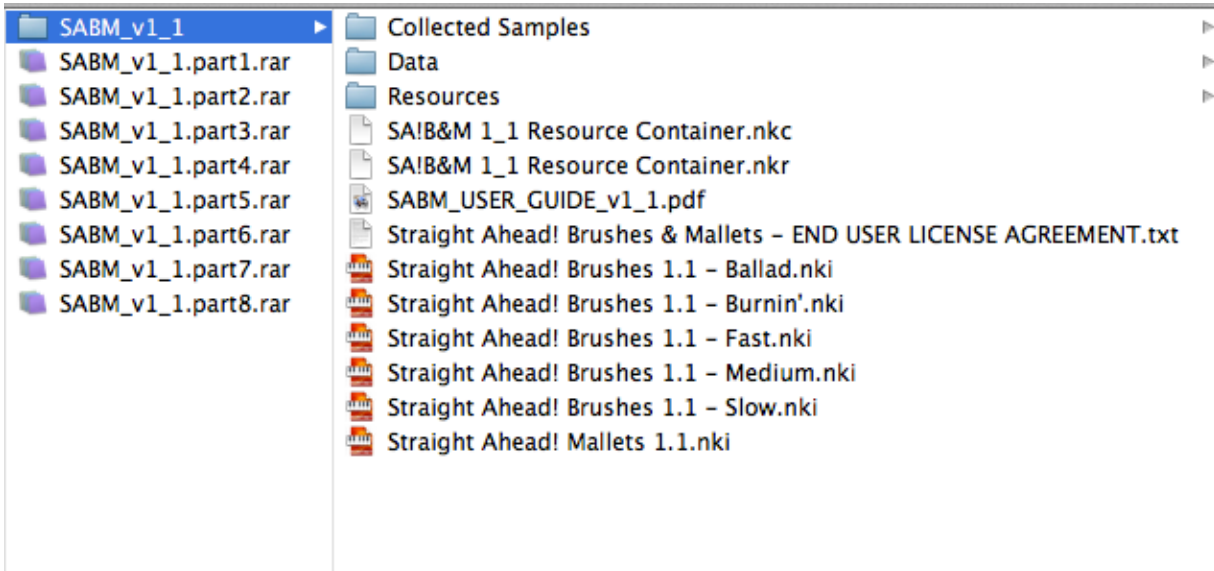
SABM_v1_1
SABM_v1_1.part1.rar
SABM_v1_1.part2.rar
SABM_v1_1.part3.rar
SABM_v1_1.part4.rar
SABM_v1_1.part5.rar
SABM_v1_1.part6.rar
SABM_v1_1.part7.rar
SABM_v1_1.part8.rar

Collected Samples
Data
Resources
SA!B&M 1_1 Resource Container.nkc
SA!B&M 1_1 Resource Container.nkr
SABM_USER_GUIDE_v1_1.pdf
Straight Ahead! Brushes & Mallets - END USER LICENSE AGREEMENT.txt
Straight Ahead! Brushes 1.1 - Ballad.nki
Straight Ahead! Brushes 1.1 - Burnin'.nki
Straight Ahead! Brushes 1.1 - Fast.nki
Straight Ahead! Brushes 1.1 - Medium.nki
Straight Ahead! Brushes 1.1 - Slow.nki
Straight Ahead! Mallets 1.1.nki